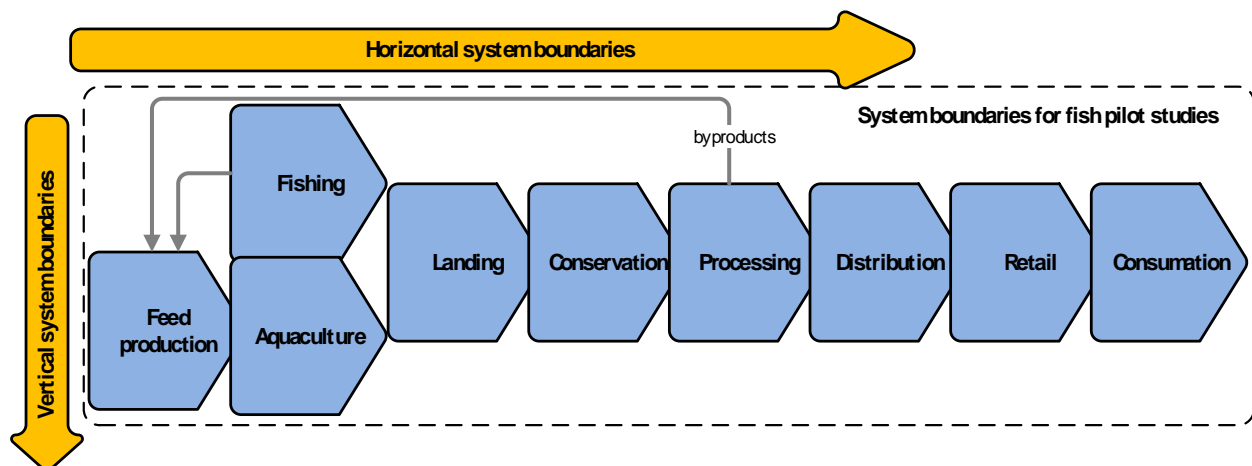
Horizontal system boundaries

Vertical system boundaries

System boundaries for fish pilot studies

byproducts

Fishing

Feed production

Aquaculture

Landing

Conservation

Processing

Distribution

Retail

Consumation